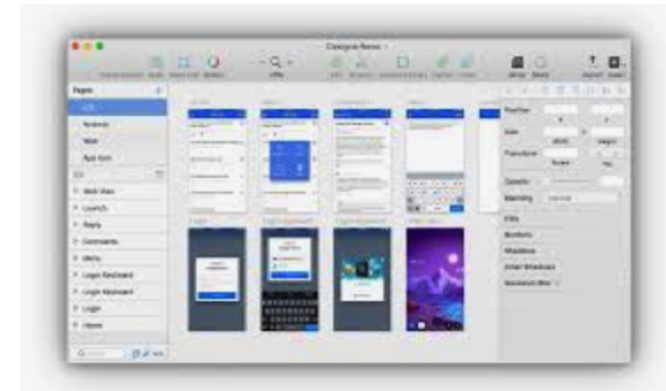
Pages

iOS

Android

Web

App Icon

Web View

Launch

Reply

Comments

Menu

Login Keyboard

Login Keyboard

Login

Home

Position

Size

Transform

Opacity

Blending

Normal

Fills

Borders

Shadows

Inner Shadows

Gaussian Blur